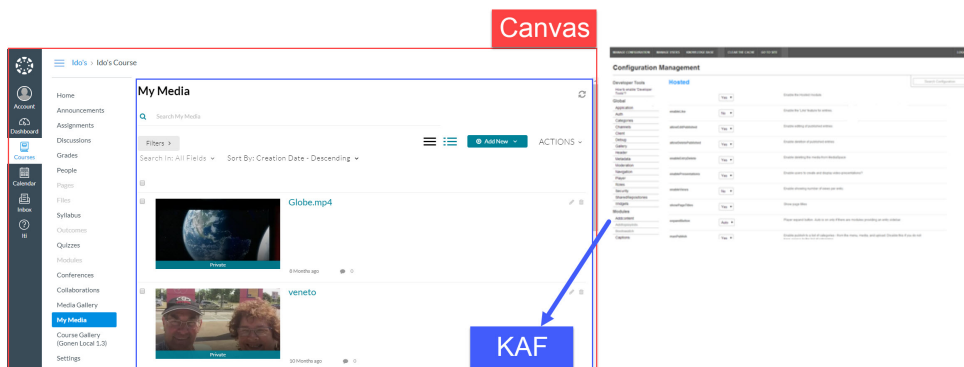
Canvas

Account
Dashboard
Courses
Calendar
Inbox
RI

Ido's > Ido's Course

Home
Announcements
Assignments
Discussions
Grades
People
Pages
Files
Syllabus
Outcomes
Quizzes
Modules
Conferences
Collaborations
Media Gallery
My Media
Course Gallery (Gonen Local 1.3)
Settings

My Media

Search My Media

Filters >

Search In: All Fields ⌄ Sort By: Creation Date - Descending ⌄

Add New ⌄ ACTIONS ⌄

Globe.mp4
Private
8 Months ago 0

veneto
Private
10 Months ago 0

Configuration Management

Developer Tools
Hosted

Global
Modules

KAF